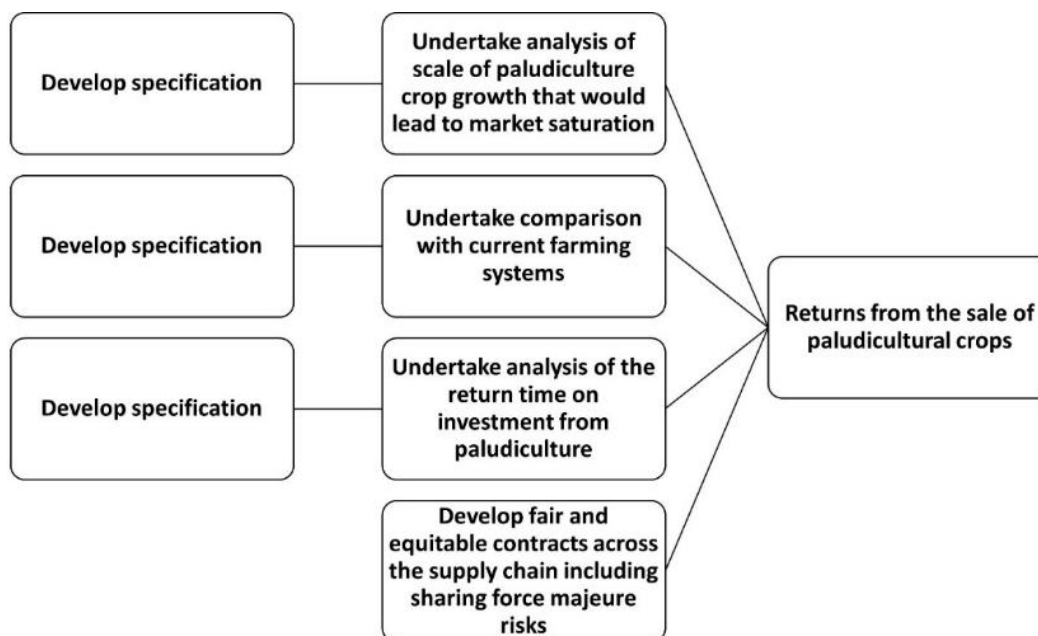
Develop specification

Undertake analysis of scale of paludiculture crop growth that would lead to market saturation

Develop specification

Undertake comparison with current farming systems

Develop specification

Undertake analysis of the return time on investment from paludiculture

Develop fair and equitable contracts across the supply chain including sharing force majeure risks

Returns from the sale of paludicultural crops